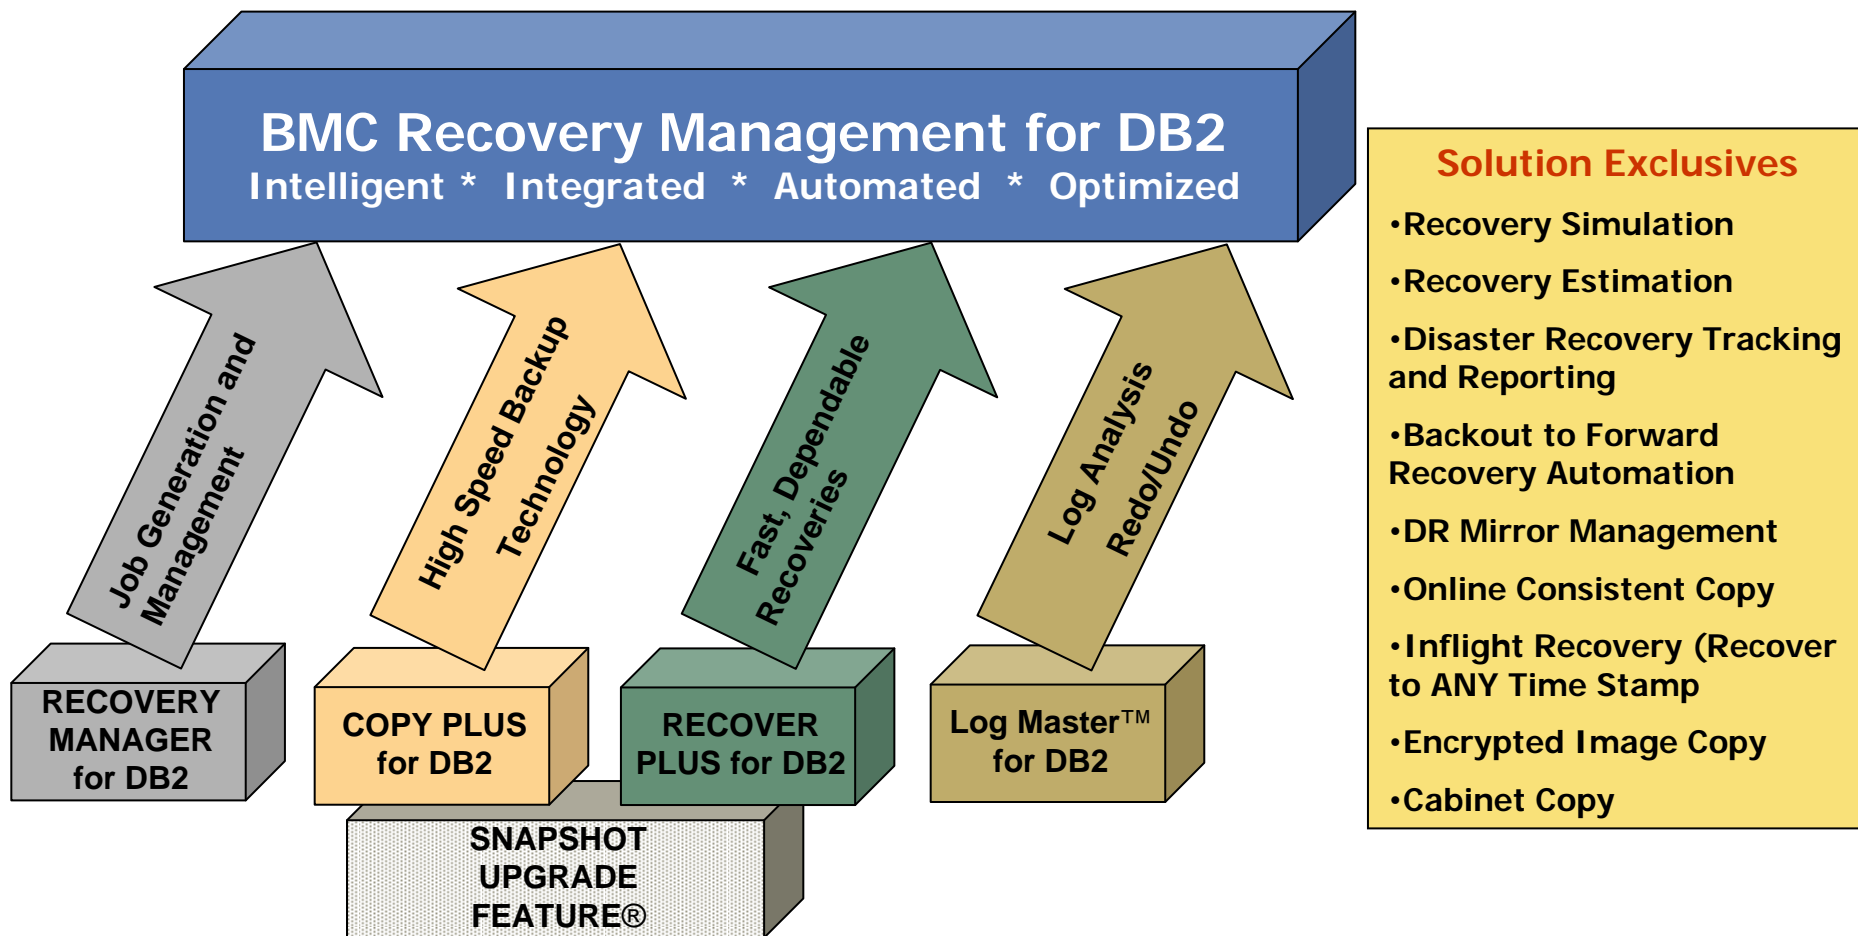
BMC Recovery Management for DB2
Intelligent * Integrated * Automated * Optimized

Job Generation and Management

High Speed Backup Technology

Fast, Dependable Recoveries

Log Analysis Redo/Undo

RECOVERY MANAGER for DB2

COPY PLUS for DB2

RECOVER PLUS for DB2

Log Master™ for DB2

SNAPSHOT UPGRADE FEATURE®

Solution Exclusives

•Recovery Simulation

•Recovery Estimation

•Disaster Recovery Tracking and Reporting

•Backout to Forward Recovery Automation

•DR Mirror Management

•Online Consistent Copy

•Inflight Recovery (Recover to ANY Time Stamp

•Encrypted Image Copy

•Cabinet Copy